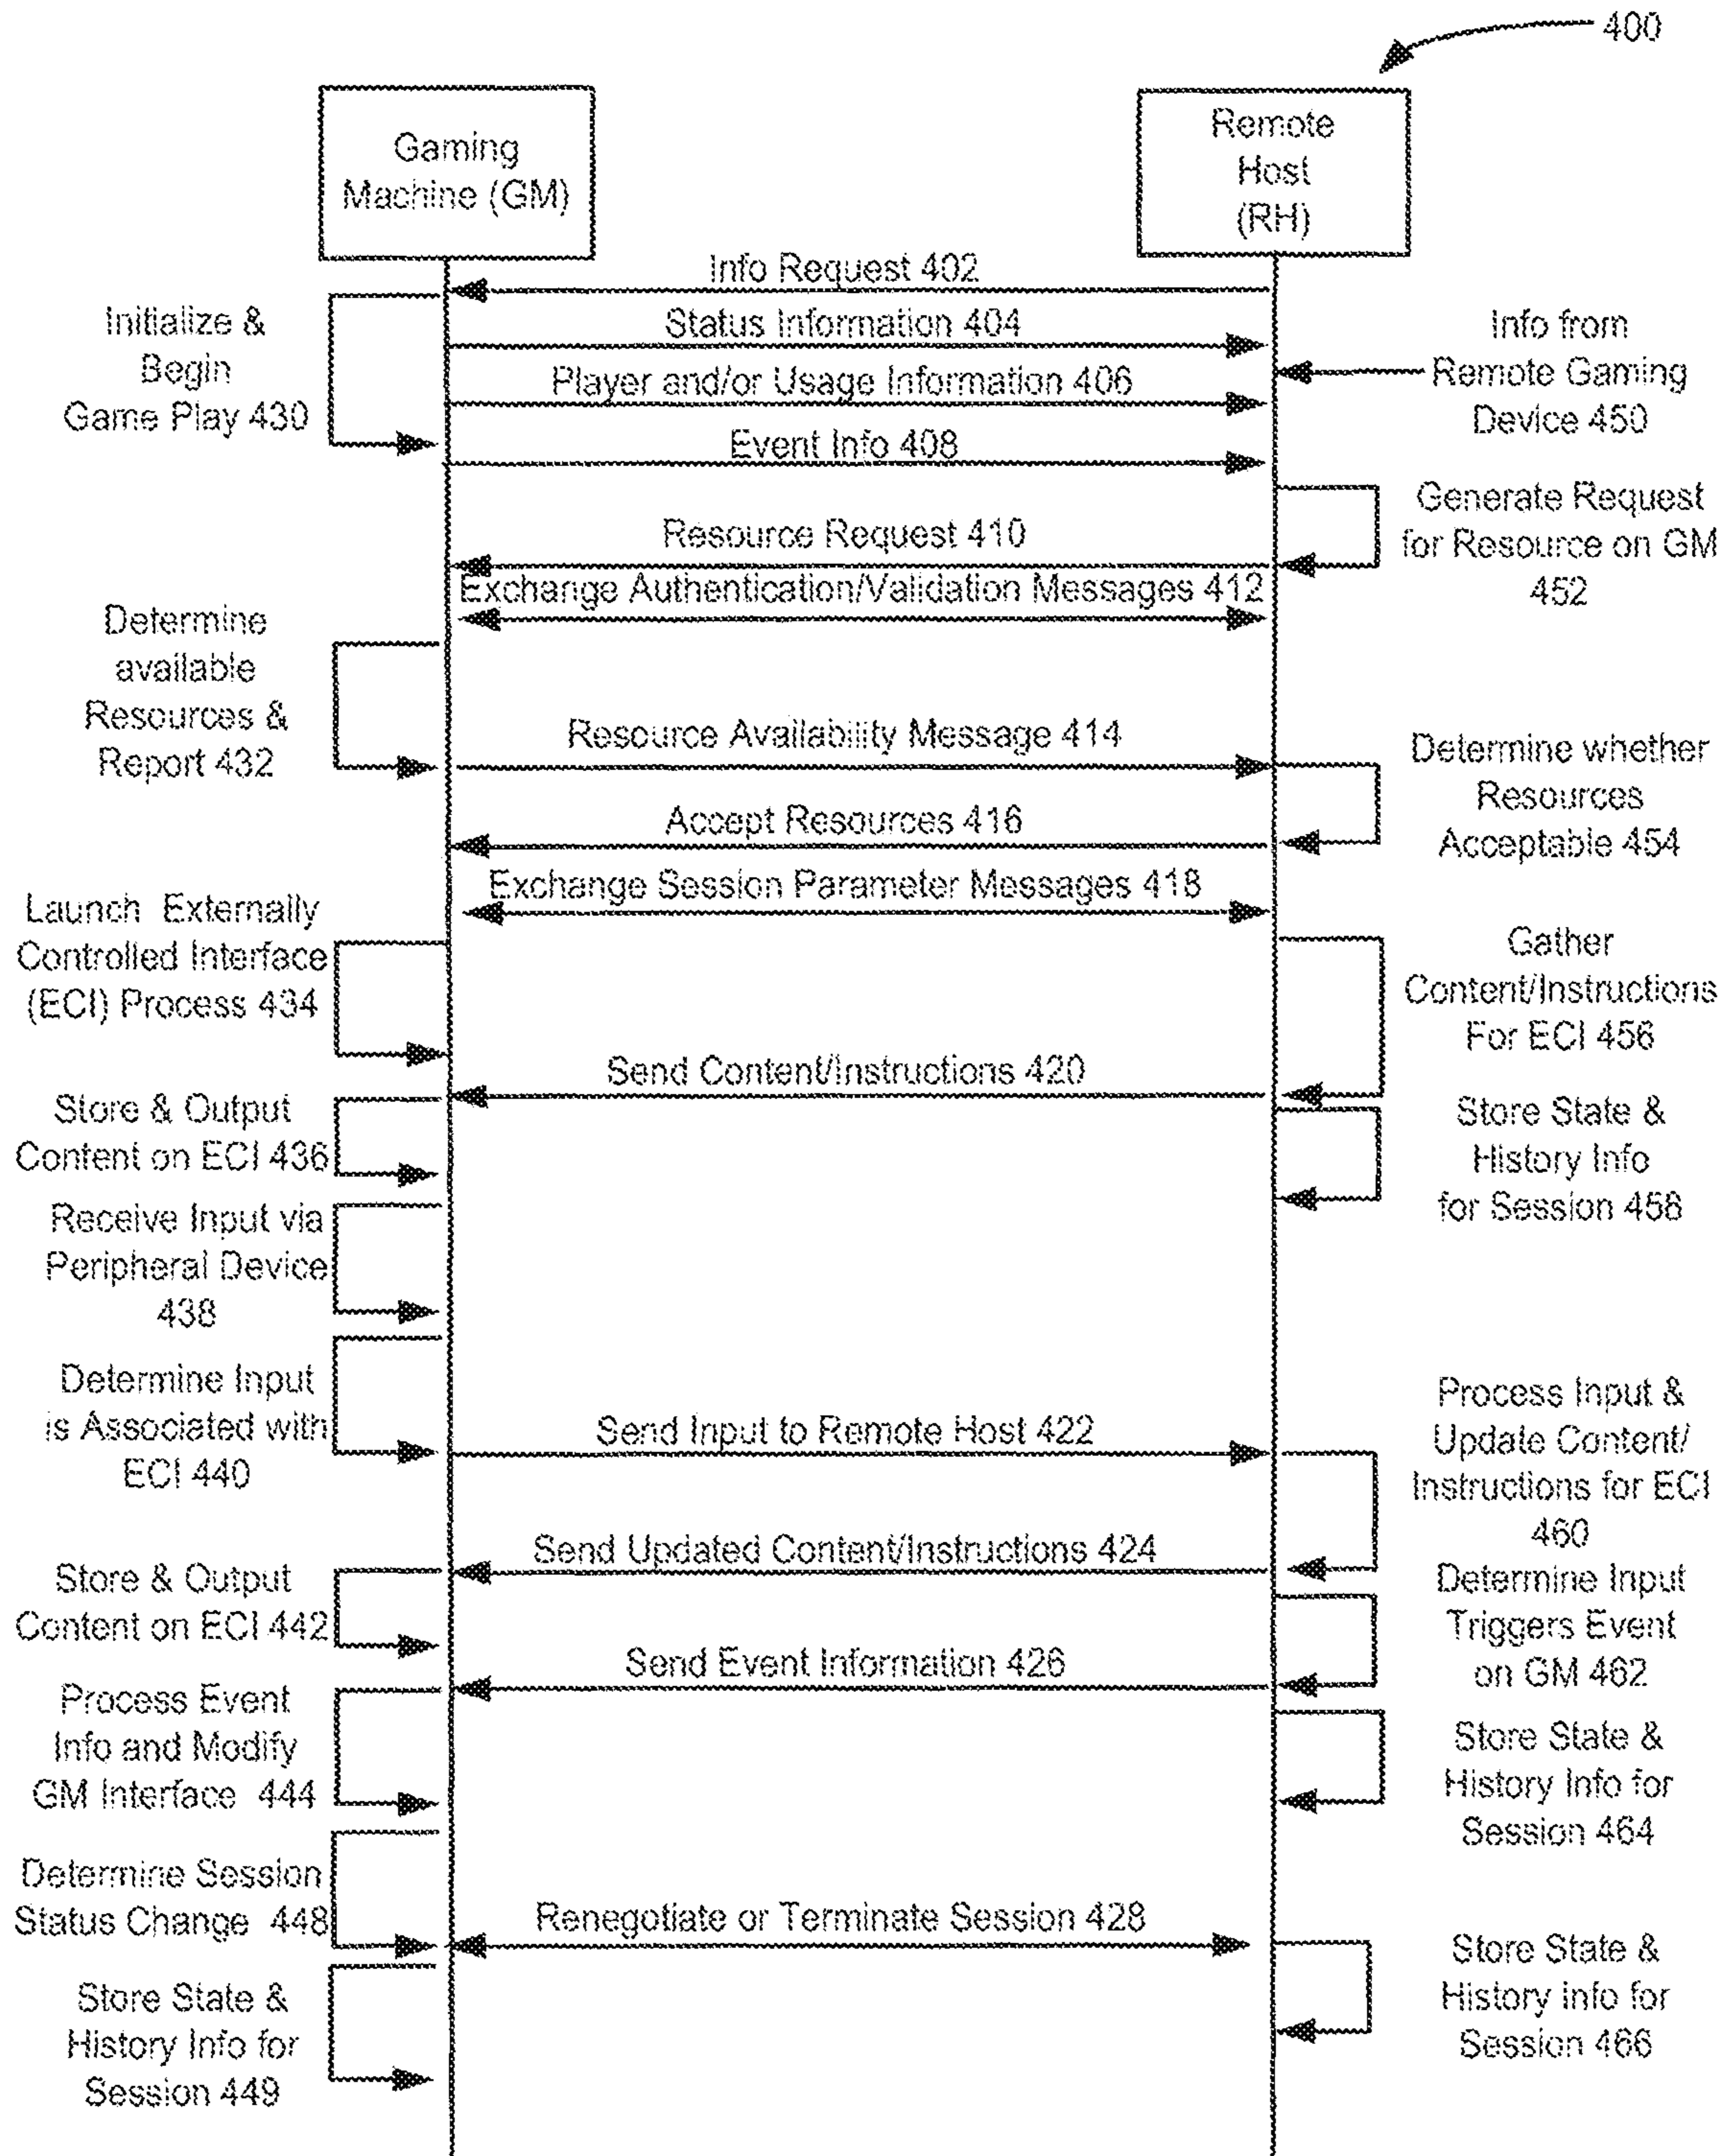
400

Gaming Machine (GM)

Remote Host (RH)

Info Request 402

Initialize & Begin Game Play 430

Status Information 404

Info from Remote Gaming Device 450

Player and/or Usage Information 406

Event Info 408

Generate Request for Resource on GM 452

Resource Request 410

Exchange Authentication/Validation Messages 412

Determine available Resources & Report 432

Resource Availability Message 414

Determine whether Resources Acceptable 454

Accept Resources 416

Exchange Session Parameter Messages 418

Launch Externally Controlled Interface (ECI) Process 434

Gather Content/Instructions For ECI 456

Send Content/Instructions 420

Store & Output Content on ECI 436

Store State & History Info for Session 458

Receive Input via Peripheral Device 438

Determine Input is Associated with ECI 440

Process Input & Update Content/ Instructions for ECI 460

Send Input to Remote Host 422

Send Updated Content/Instructions 424

Store & Output Content on ECI 442

Determine Input Triggers Event on GM 462

Send Event Information 426

Process Event Info and Modify GM Interface 444

Store State & History Info for Session 464

Determine Session Status Change 448

Renegotiate or Terminate Session 428

Store State & History Info for Session 449

Store State & History Info for Session 466